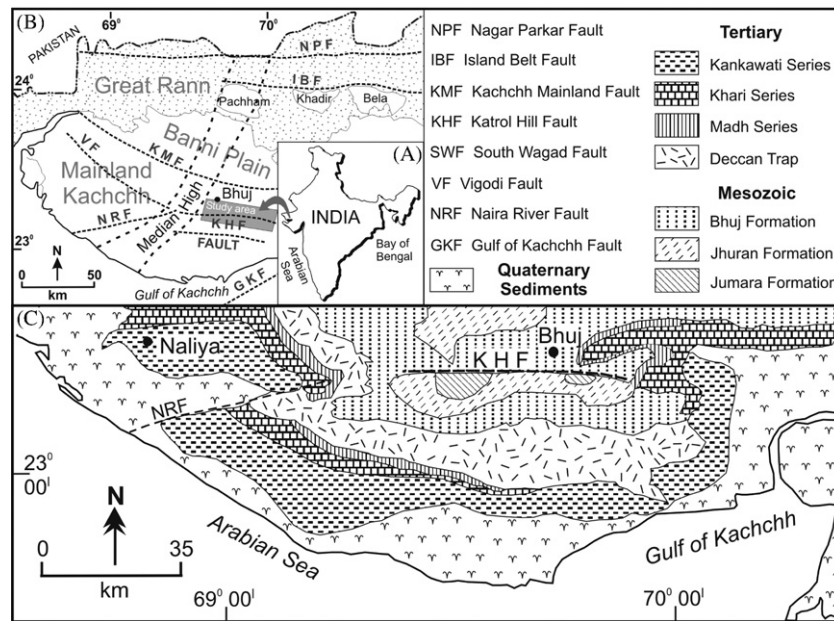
(B)
$69^o$
$70^o$
PAKISTAN
NPF
$24^o$
IBF
Great Rann
Pachham
Khadir
Bela
Banni Plain
VF
KMF
Mainland Kachchh
Bhuj
Median High
Study area
NRF
KHF
FAULT
$23^o$
N
0
50
km
Gulf of Kachchh
GKF

(A)
INDIA
Arabian Sea
Bay of Bengal

NPF Nagar Parkar Fault
IBF Island Belt Fault
KMF Kachchh Mainland Fault
KHF Katrol Hill Fault
SWF South Wagad Fault
VF Vigodi Fault
NRF Naira River Fault
GKF Gulf of Kachchh Fault
Quaternary Sediments

Tertiary
Kankawati Series
Khari Series
Madh Series
Deccan Trap
Mesozoic
Bhuj Formation
Jhuran Formation
Jumara Formation

(C)
Naliya
Bhuj
KHF
NRF
$23^0$
$00^l$
N
0
35
km
Arabian Sea
Gulf of Kachchh
$69^0\,00^l$
$70^0\,00^l$